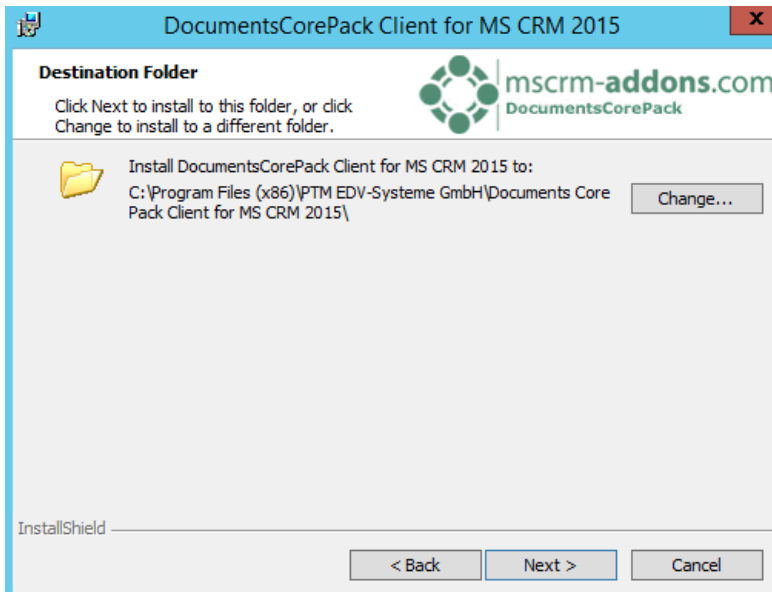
DocumentsCorePack Client for MS CRM 2015

Destination Folder

Click Next to install to this folder, or click Change to install to a different folder.

mscrm-addons.com
DocumentsCorePack

Install DocumentsCorePack Client for MS CRM 2015 to:
C:\Program Files (x86)\PTM EDV-Systeme GmbH\Documents Core Pack Client for MS CRM 2015\

Change...

InstallShield

< Back
Next >
Cancel